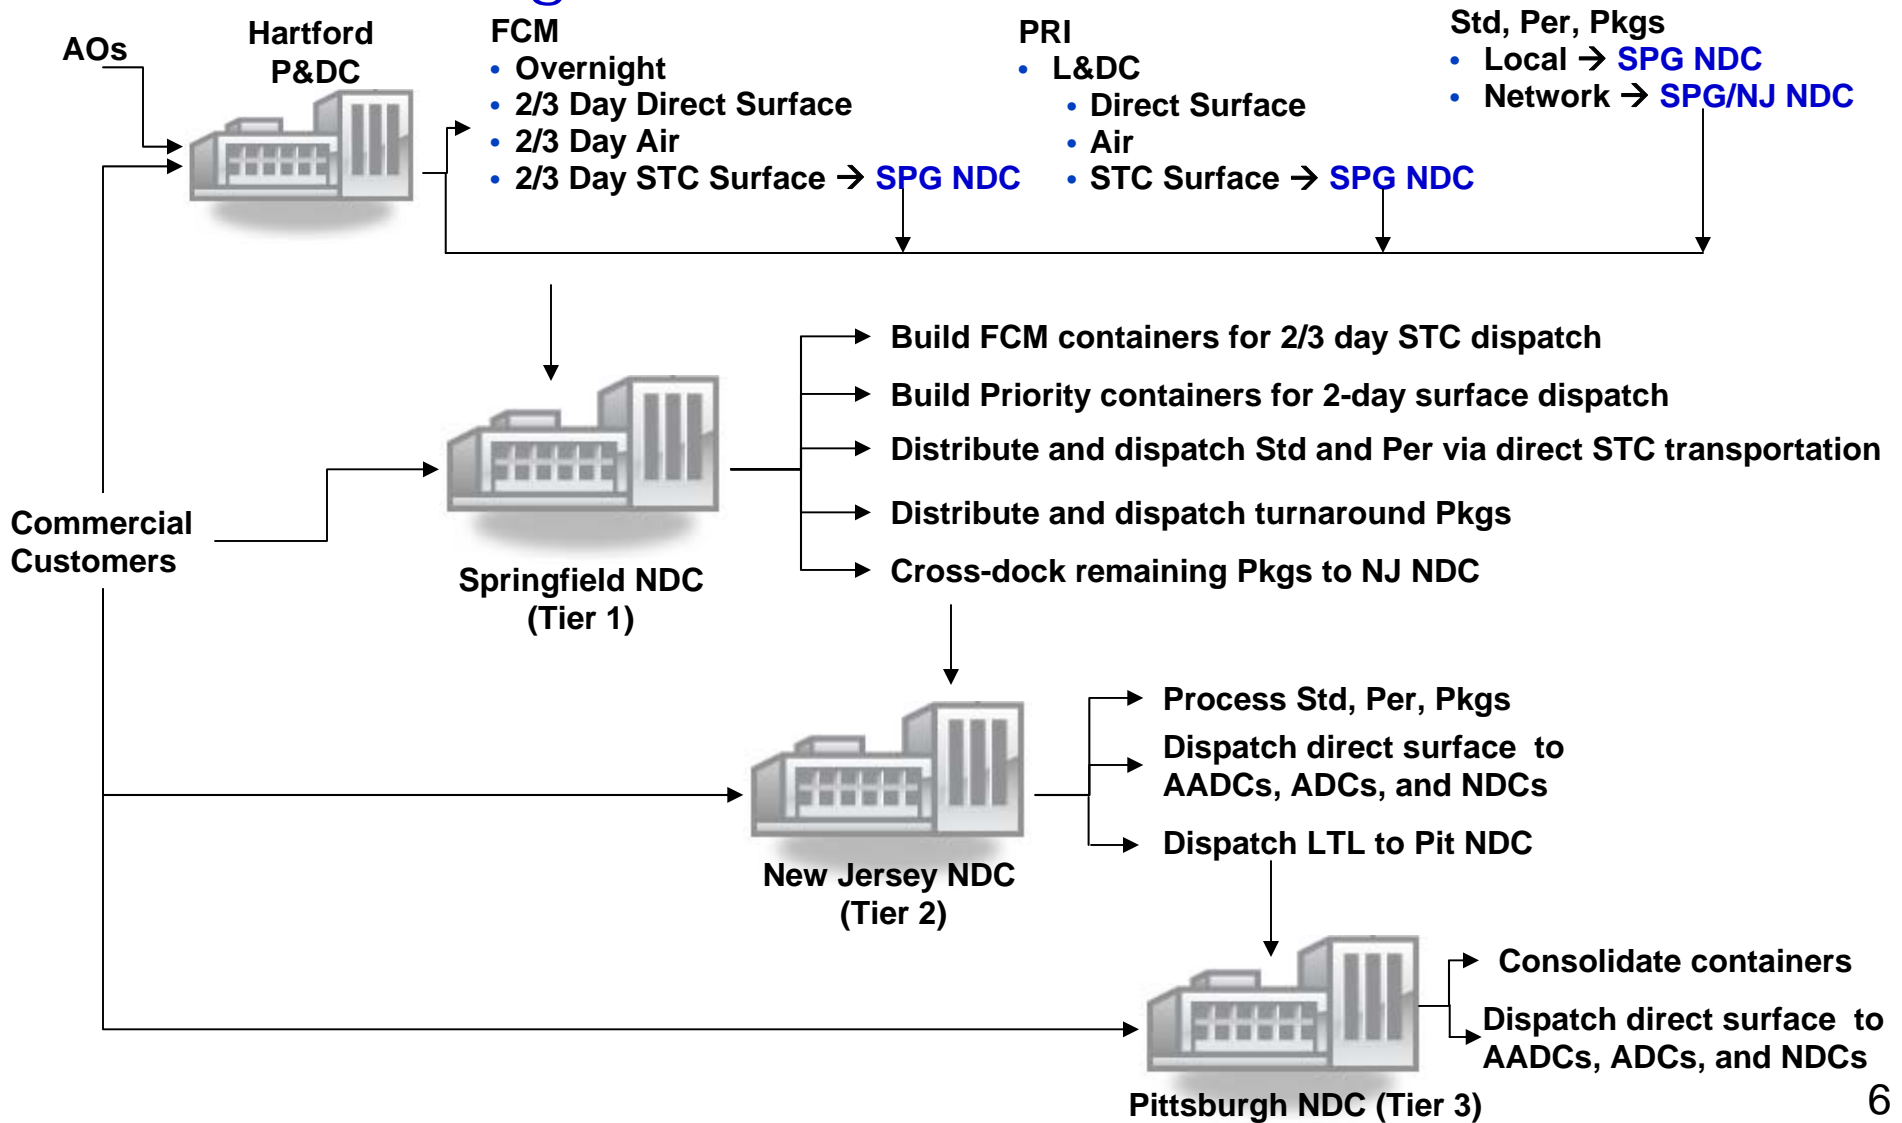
AOs

Hartford P&DC

FCM
• Overnight
• 2/3 Day Direct Surface
• 2/3 Day Air
• 2/3 Day STC Surface → SPG NDC

PRI
• L&DC
• Direct Surface
• Air
• STC Surface → SPG NDC

Std, Per, Pkgs
• Local → SPG NDC
• Network → SPG/NJ NDC

Build FCM containers for 2/3 day STC dispatch
Build Priority containers for 2-day surface dispatch
Distribute and dispatch Std and Per via direct STC transportation
Distribute and dispatch turnaround Pkgs
Cross-dock remaining Pkgs to NJ NDC

Commercial Customers

Springfield NDC (Tier 1)

Process Std, Per, Pkgs
Dispatch direct surface to AADCs, ADCs, and NDCs
Dispatch LTL to Pit NDC

New Jersey NDC (Tier 2)

Consolidate containers
Dispatch direct surface to AADCs, ADCs, and NDCs

Pittsburgh NDC (Tier 3)

6